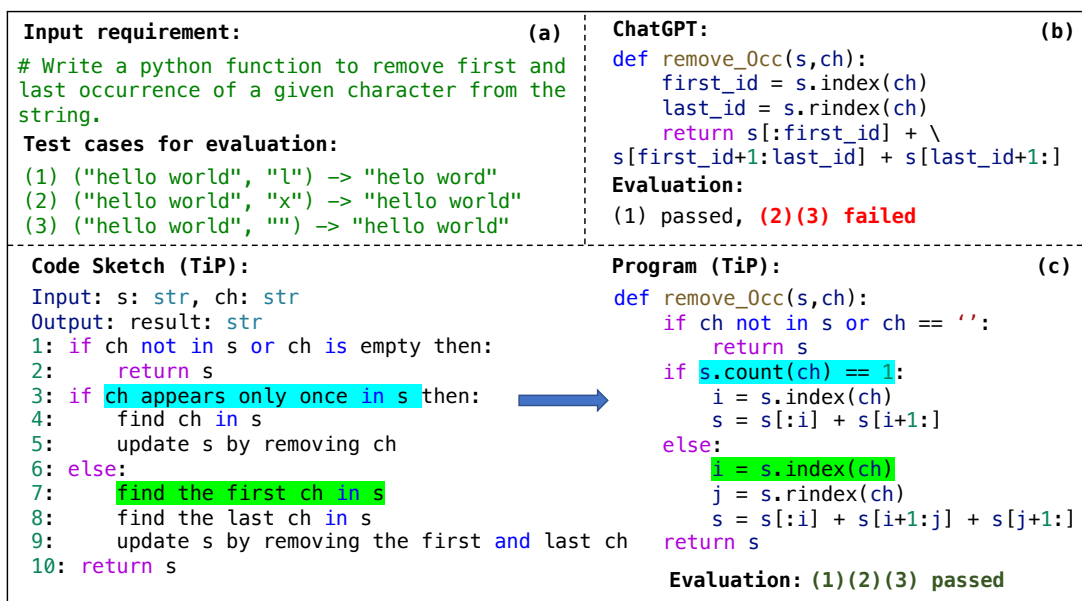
Input requirement: (a)

# Write a python function to remove first and last occurrence of a given character from the string.

Test cases for evaluation:

(1) ("hello world", "l") -> "helo word"
(2) ("hello world", "x") -> "hello world"
(3) ("hello world", "") -> "hello world"

ChatGPT: (b)

def remove_Occ(s,ch):
    first_id = s.index(ch)
    last_id = s.rindex(ch)
    return s[:first_id] + \
s[first_id+1:last_id] + s[last_id+1:]

Evaluation:

(1) passed, (2)(3) failed

Code Sketch (TiP):

Input: s: str, ch: str
Output: result: str
1: if ch not in s or ch is empty then:
2:     return s
3: if ch appears only once in s then:
4:     find ch in s
5:     update s by removing ch
6: else:
7:     find the first ch in s
8:     find the last ch in s
9:     update s by removing the first and last ch
10: return s

Program (TiP): (c)

def remove_Occ(s,ch):
    if ch not in s or ch == '':
        return s
    if s.count(ch) == 1:
        i = s.index(ch)
        s = s[:i] + s[i+1:]
    else:
        i = s.index(ch)
        j = s.rindex(ch)
        s = s[:i] + s[i+1:j] + s[j+1:]
    return s

Evaluation: (1)(2)(3) passed